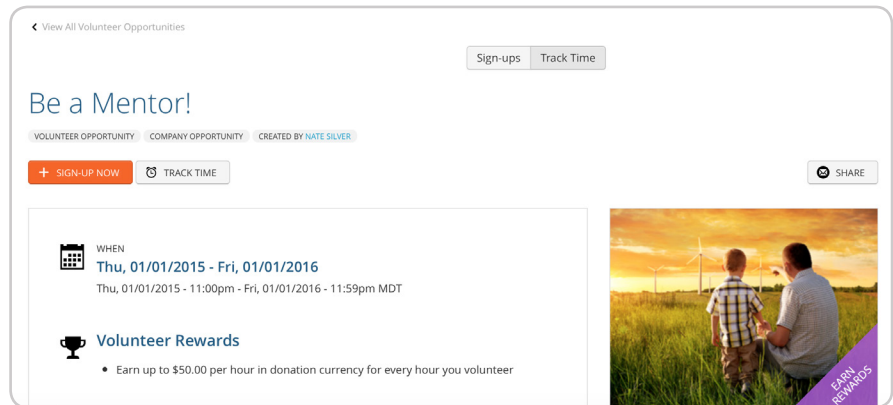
View All Volunteer Opportunities

Sign-ups Track Time

Be a Mentor!

VOLUNTEER OPPORTUNITY COMPANY OPPORTUNITY CREATED BY NATE SILVER

+ SIGN-UP NOW TRACK TIME

SHARE

WHEN
Thu, 01/01/2015 - Fri, 01/01/2016
Thu, 01/01/2015 - 11:00pm - Fri, 01/01/2016 - 11:59pm MDT

Volunteer Rewards
• Earn up to $50.00 per hour in donation currency for every hour you volunteer

EARN REWARDS